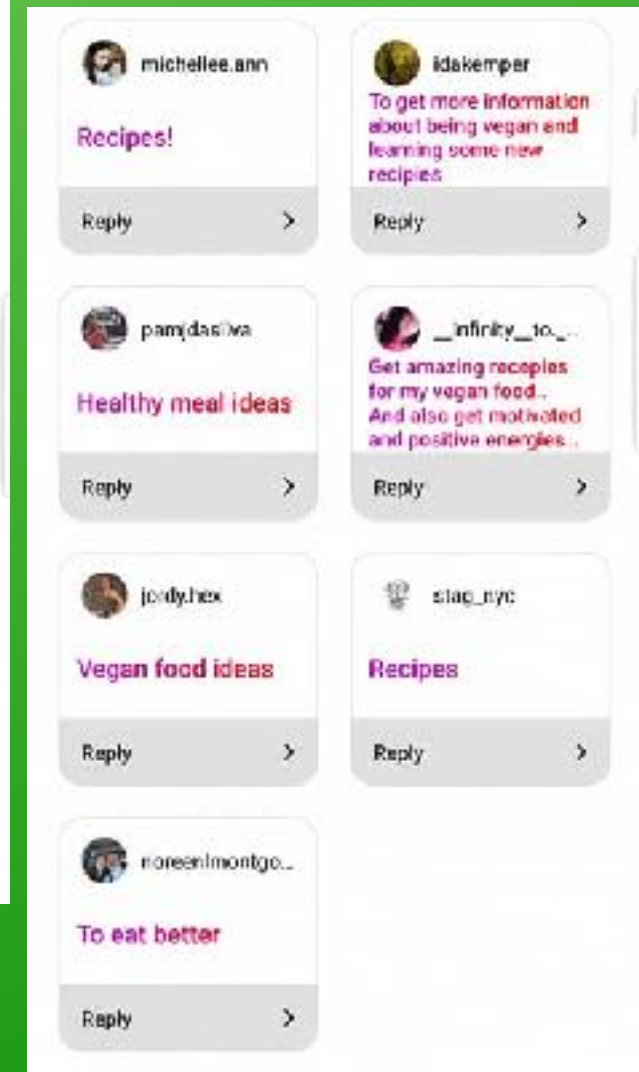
michellee.ann

Recipes!

Reply >

idakemper

To get more information about being vegan and learning some new recipies

Reply >

pamjdasilva

Healthy meal ideas

Reply >

__infinity__to_..

Get amazing recepies for my vegan food.. And also get motivated and positive energies..

Reply >

jordy.hex

Vegan food ideas

Reply >

stap_nyc

Recipes

Reply >

noreenlmontgo...

To eat better

Reply >